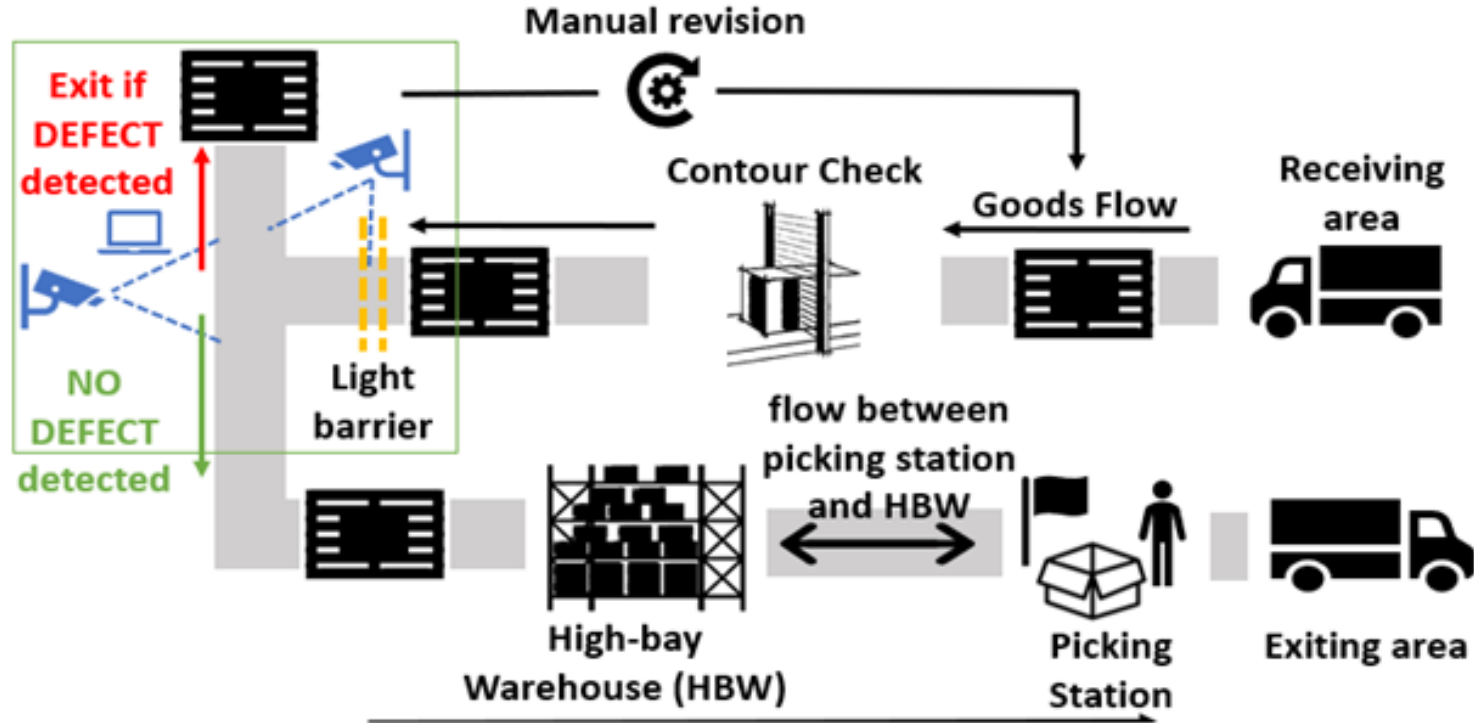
Manual revision

Exit if DEFECT detected

Contour Check

Goods Flow

Receiving area

NO DEFECT detected

Light barrier

flow between picking station and HBW

High-bay Warehouse (HBW)

Picking Station

Exiting area